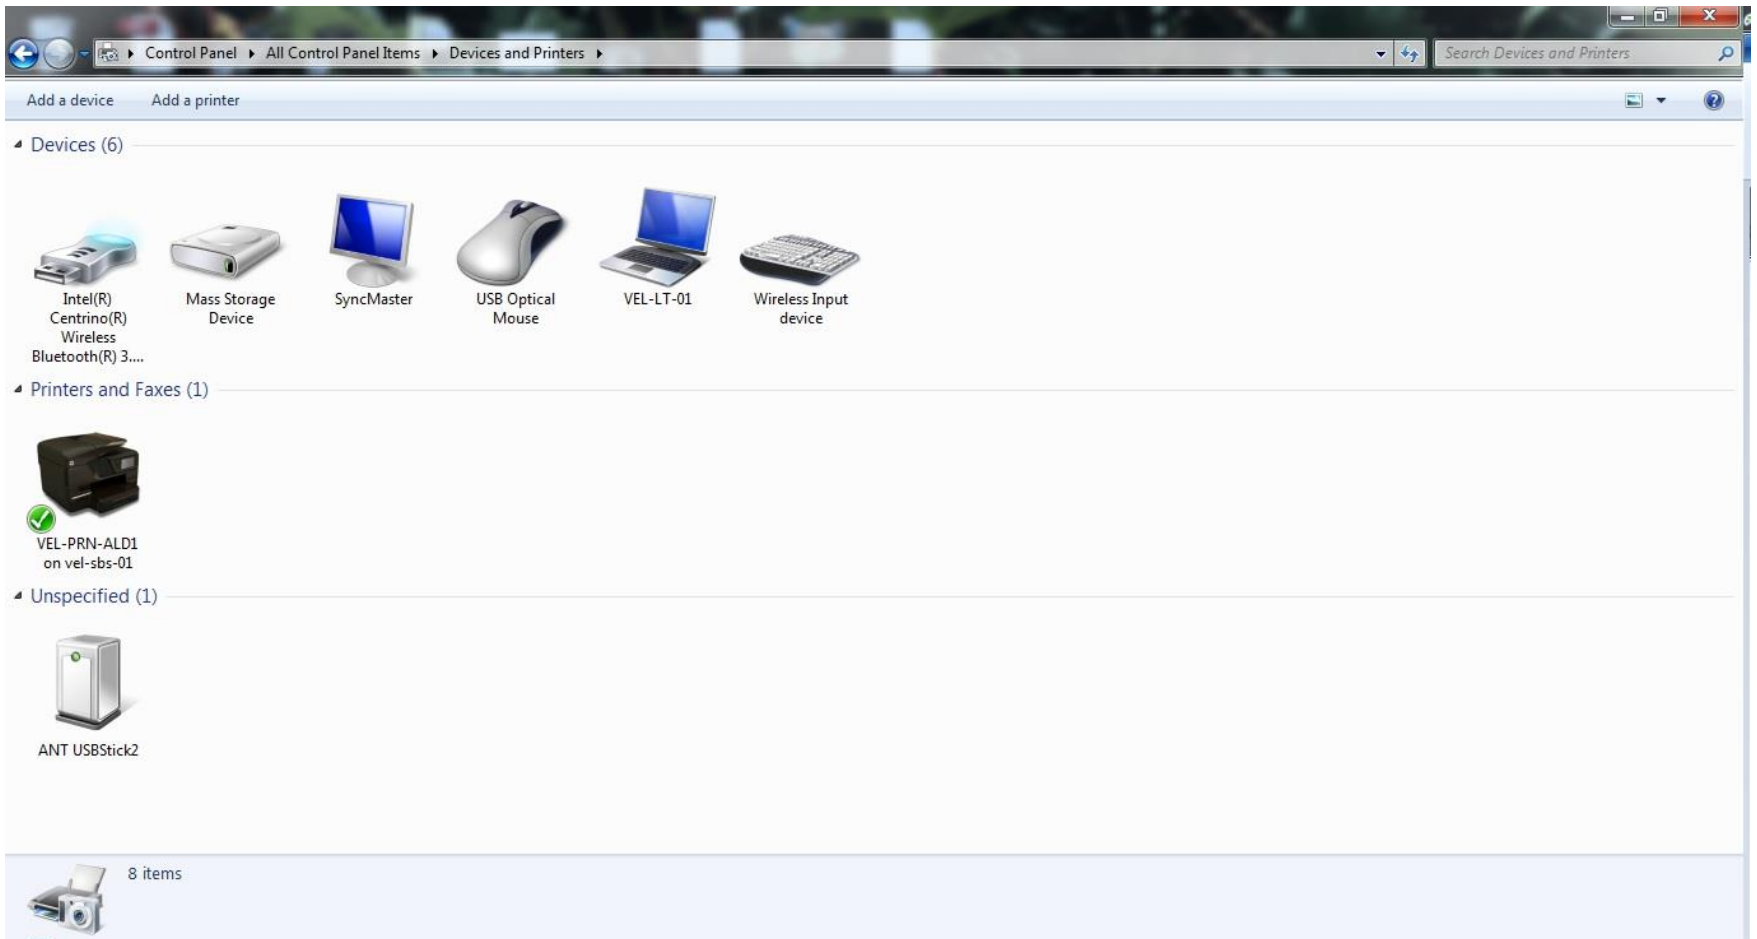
Control Panel ▸ All Control Panel Items ▸ Devices and Printers ▸

Search Devices and Printers

Add a device
Add a printer

Devices (6)

Intel(R) Centrino(R) Wireless Bluetooth(R) 3....

Mass Storage Device

SyncMaster

USB Optical Mouse

VEL-LT-01

Wireless Input device

Printers and Faxes (1)

VEL-PRN-ALD1 on vel-sbs-01

Unspecified (1)

ANT USBStick2

8 items